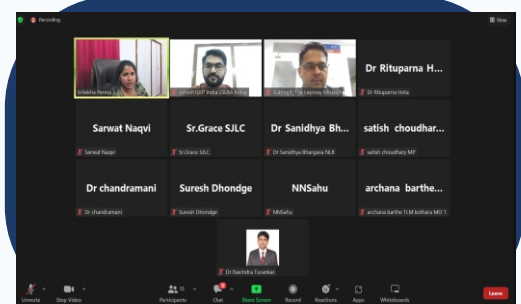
Recording

View

Srilekha Penna

Satish ILEP India | GLRA India

Subhojit The Leprosy Mission

Dr Rituparna H...

Dr Rituparna Hota

Sarwat Naqvi

Sarwat Naqvi

Sr.Grace SJLC

Sr.Grace SJLC

Dr Sanidhya Bh...

Dr Sanidhya Bhargava NLR

satish choudhar...

satish choudhary MP

Dr chandramani

Dr chandramani

Suresh Dhondge

Suresh Dhondge

NNSahu

NNSahu

archana barthe...

archana barthe TLM kothara MO 1

Dr Ravindra Funarkar

Unmute

Stop Video

Participants

Chat

Share Screen

Record

Reactions

Apps

Whiteboards

Leave